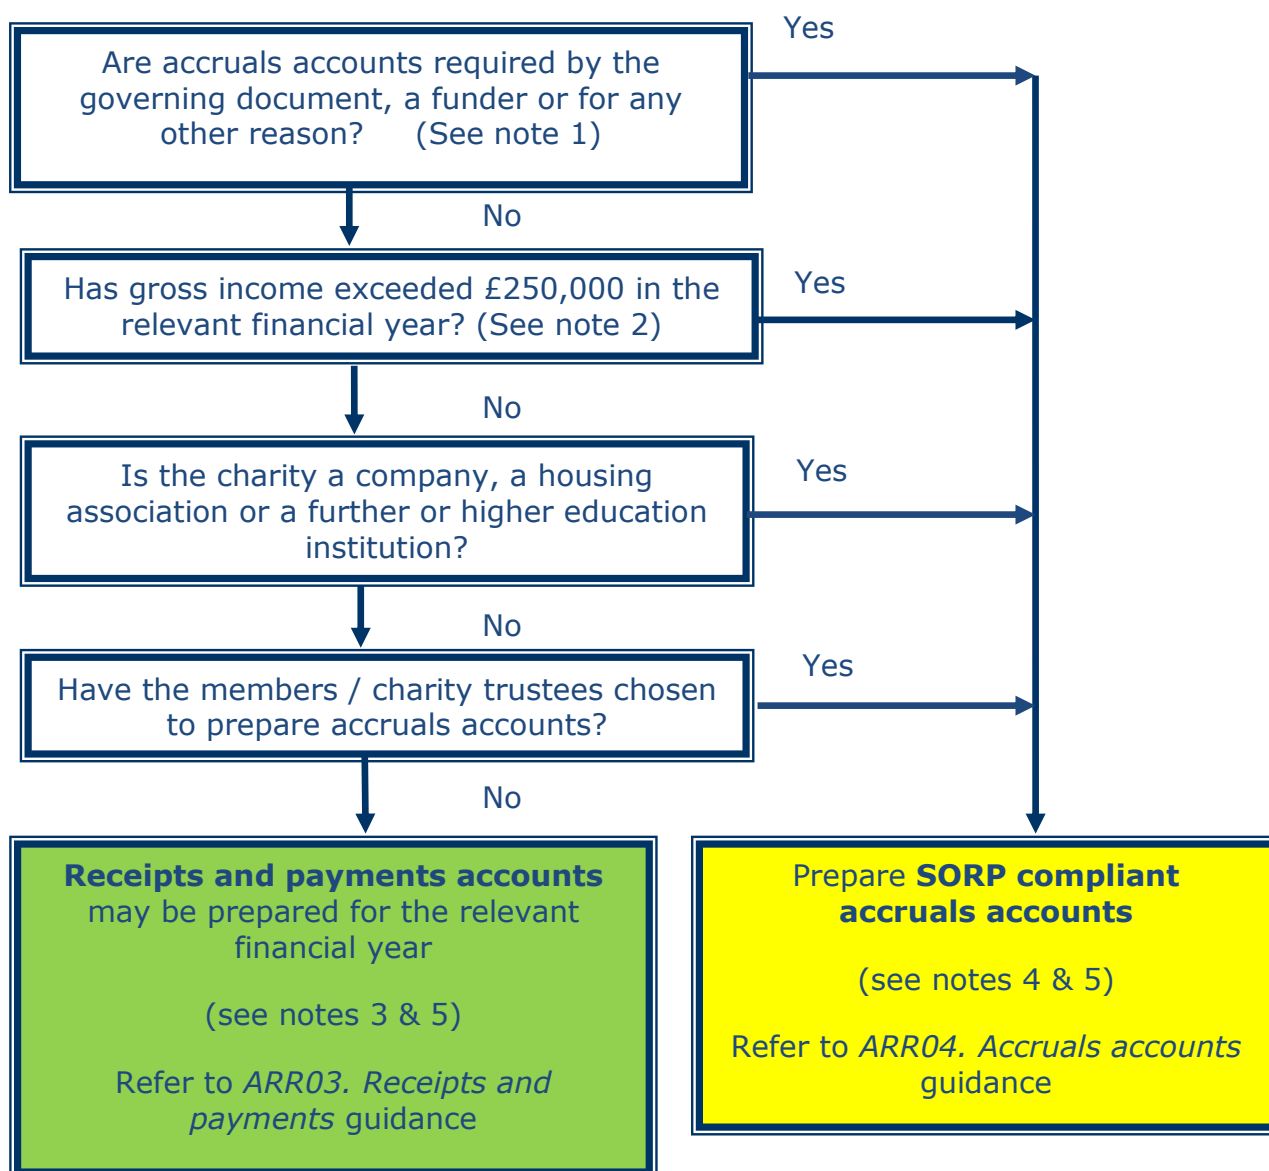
Are accruals accounts required by the governing document, a funder or for any other reason? (See note 1)

Yes

No

Has gross income exceeded £250,000 in the relevant financial year? (See note 2)

Yes

No

Is the charity a company, a housing association or a further or higher education institution?

Yes

No

Have the members / charity trustees chosen to prepare accruals accounts?

Yes

No

**Receipts and payments accounts** may be prepared for the relevant financial year

(see notes 3 & 5)

Refer to *ARR03. Receipts and payments* guidance

Prepare **SORP compliant accruals accounts**

(see notes 4 & 5)

Refer to *ARR04. Accruals accounts* guidance